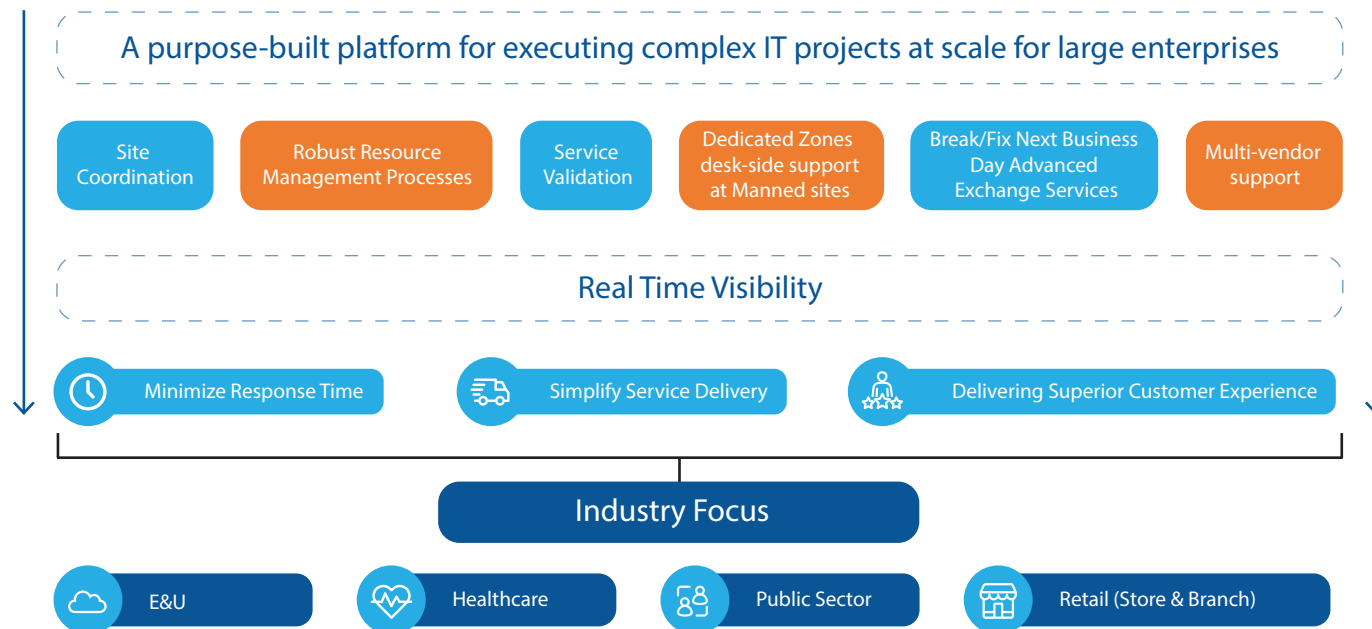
A purpose-built platform for executing complex IT projects at scale for large enterprises

Site Coordination

Robust Resource Management Processes

Service Validation

Dedicated Zones desk-side support at Manned sites

Break/Fix Next Business Day Advanced Exchange Services

Multi-vendor support

Real Time Visibility

Minimize Response Time

Simplify Service Delivery

Delivering Superior Customer Experience

Industry Focus

E&U

Healthcare

Public Sector

Retail (Store & Branch)